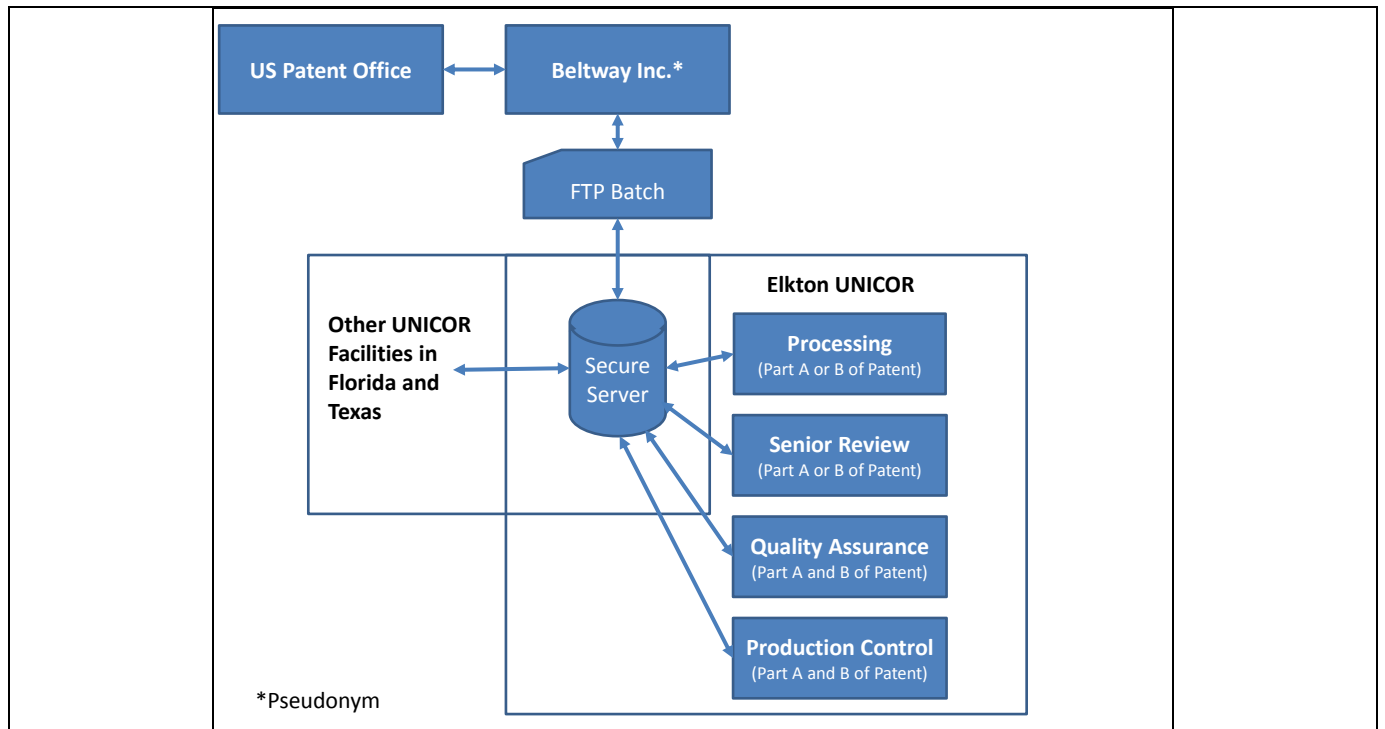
US Patent Office

Beltway Inc.*

FTP Batch

Elkton UNICOR

Other UNICOR Facilities in Florida and Texas

Secure Server

Processing
(Part A or B of Patent)

Senior Review
(Part A or B of Patent)

Quality Assurance
(Part A and B of Patent)

Production Control
(Part A and B of Patent)

*Pseudonym